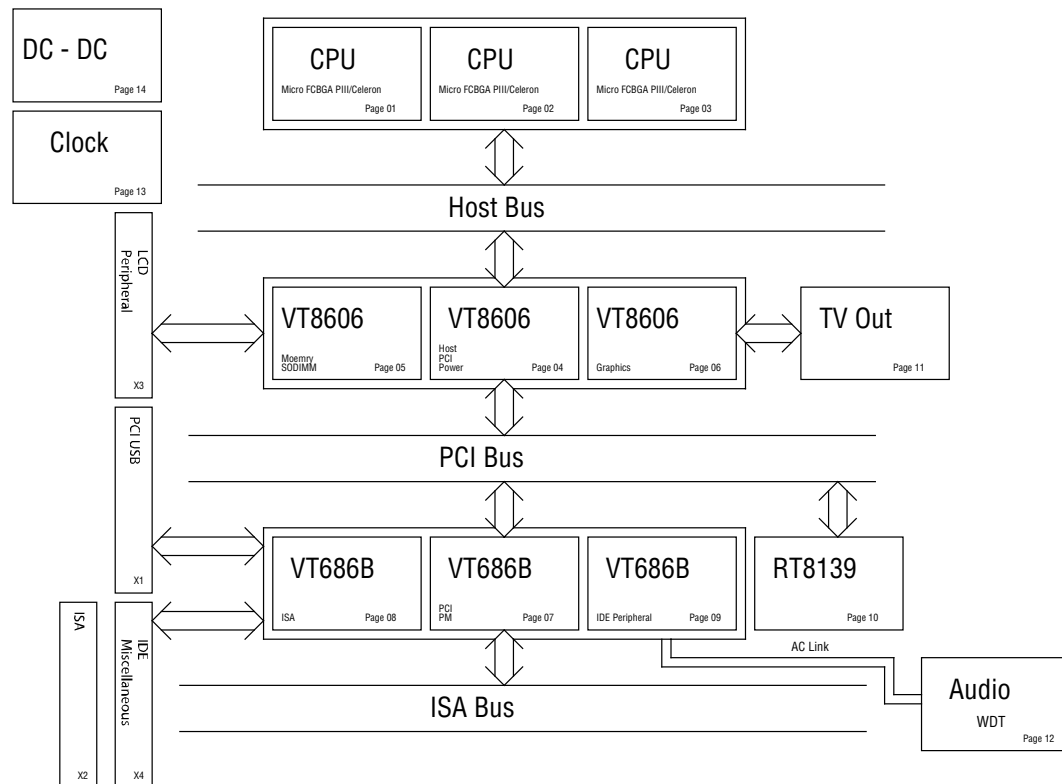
DC - DC
Page 14

Clock
Page 13

CPU
Micro FCBGA PIII/Celeron
Page 01

CPU
Micro FCBGA PIII/Celeron
Page 02

CPU
Micro FCBGA PIII/Celeron
Page 03

Host Bus

LCD Peripheral
X3

VT8606
Moemry SODIMM
Page 05

VT8606
Host PCI Power
Page 04

VT8606
Graphics
Page 06

TV Out
Page 11

PCI USB
X1

PCI Bus

VT686B
ISA
Page 08

VT686B
PCI PM
Page 07

VT686B
IDE Peripheral
Page 09

RT8139
Page 10

ISA
X2

IDE Miscellaneous
X4

AC Link

Audio
WDT
Page 12

ISA Bus